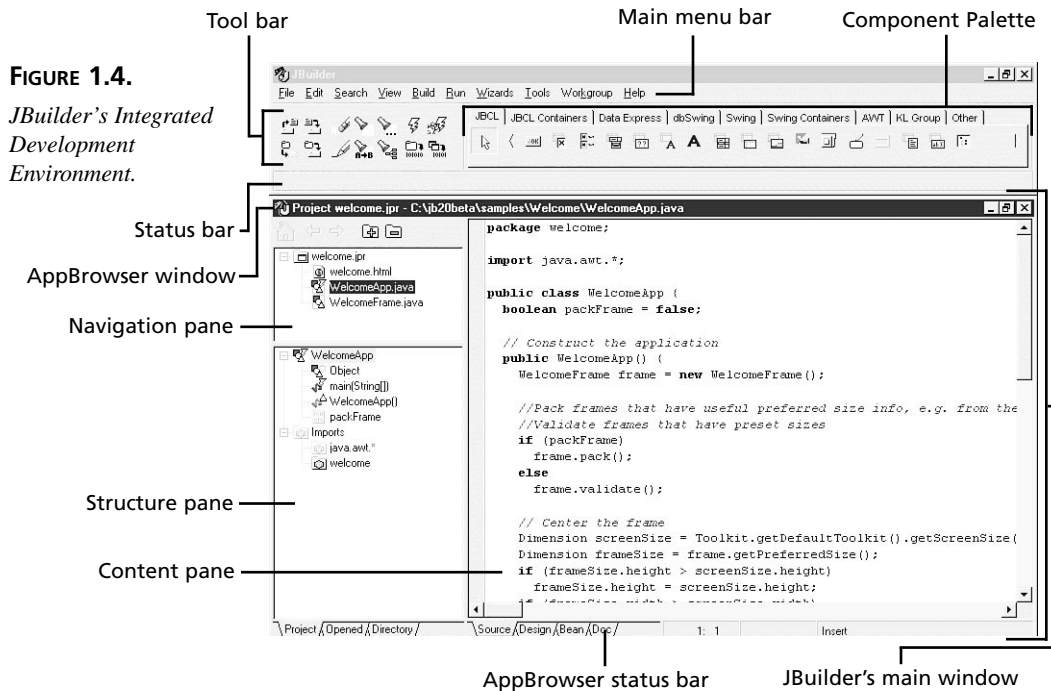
Tool bar

Main menu bar

Component Palette

FIGURE 1.4.

JBuilder's Integrated Development Environment.

JBuilder

File Edit Search View Build Run Wizards Tools Workgroup Help

JBCL | JBCL Containers | Data Express | dbSwing | Swing | Swing Containers | AWT | KL Group | Other |

Status bar

Project welcome.jpr - C:\jb20beta\samples\Welcome\WelcomeApp.java

AppBrowser window

welcome.jpr
welcome.html
WelcomeApp.java
WelcomeFrame.java

Navigation pane

WelcomeApp
Object
main(String[])
WelcomeApp()
packFrame
Imports
java.awt.*
welcome

Structure pane

Content pane

package welcome;

import java.awt.*;

public class WelcomeApp {
  boolean packFrame = false;

  // Construct the application
  public WelcomeApp() {
    WelcomeFrame frame = new WelcomeFrame();

    //Pack frames that have useful preferred size info, e.g. from the
    //Validate frames that have preset sizes
    if (packFrame)
      frame.pack();
    else
      frame.validate();

    // Center the frame
    Dimension screenSize = Toolkit.getDefaultToolkit().getScreenSize(
    Dimension frameSize = frame.getPreferredSize();
    if (frameSize.height > screenSize.height)
      frameSize.height = screenSize.height;
    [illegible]

Project Opened Directory

Source Design Bean Doc

1: 1

Insert

AppBrowser status bar

JBuilder's main window